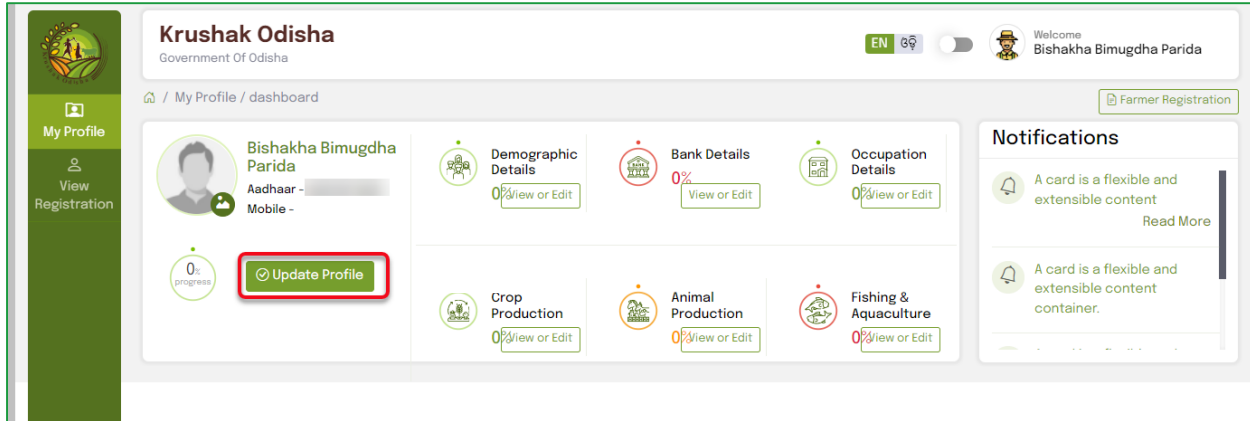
Krushak Odisha
Government Of Odisha

EN ଓଡ଼ି

Welcome
Bishakha Bimugdha Parida

My Profile

View Registration

⌂ / My Profile / dashboard

Farmer Registration

Bishakha Bimugdha Parida
Aadhaar - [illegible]
Mobile -

0% progress

Update Profile

Demographic Details
0% View or Edit

Bank Details
0% View or Edit

Occupation Details
0% View or Edit

Crop Production
0% View or Edit

Animal Production
0% View or Edit

Fishing & Aquaculture
0% View or Edit

Notifications

A card is a flexible and extensible content
Read More

A card is a flexible and extensible content container.

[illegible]